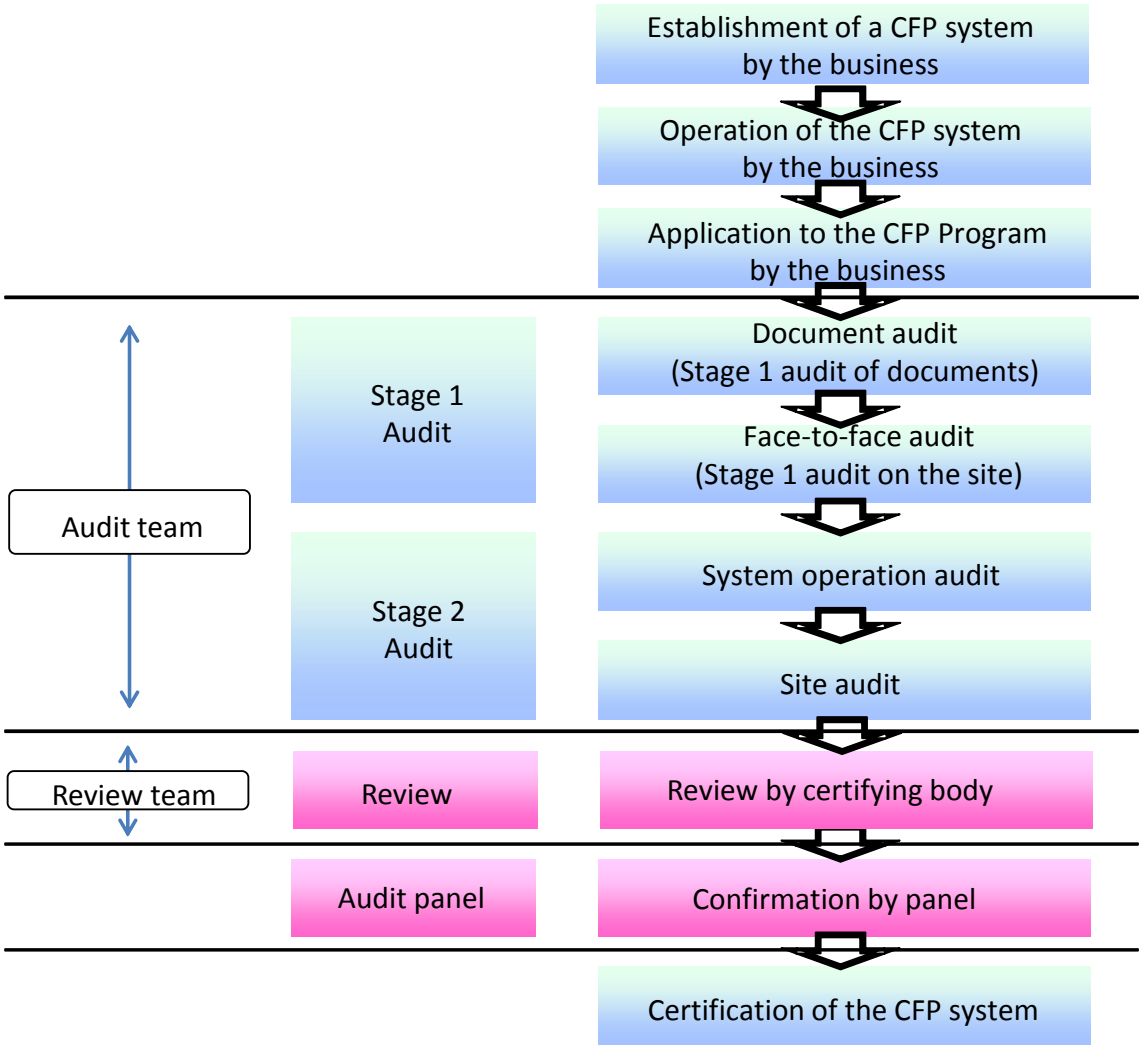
Establishment of a CFP system by the business

Operation of the CFP system by the business

Application to the CFP Program by the business

Audit team

Stage 1 Audit

Document audit (Stage 1 audit of documents)

Face-to-face audit (Stage 1 audit on the site)

Stage 2 Audit

System operation audit

Site audit

Review team

Review

Review by certifying body

Audit panel

Confirmation by panel

Certification of the CFP system